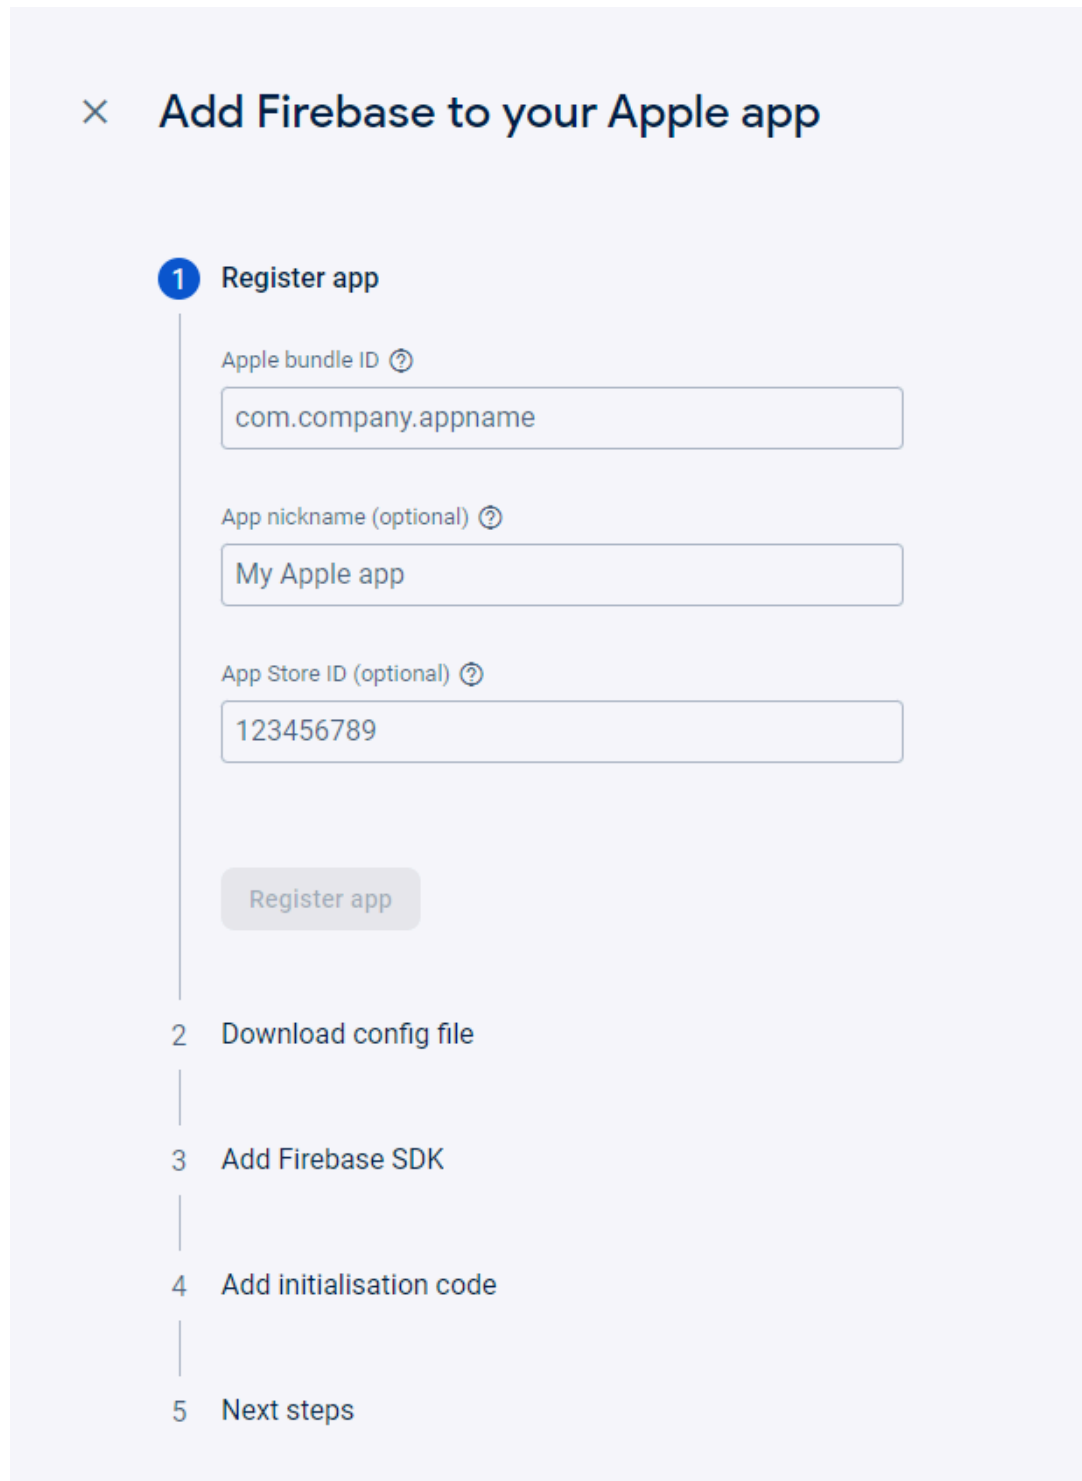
Add Firebase to your Apple app

1 Register app

Apple bundle ID

com.company.appname

App nickname (optional)

My Apple app

App Store ID (optional)

123456789

Register app

2 Download config file

3 Add Firebase SDK

4 Add initialisation code

5 Next steps